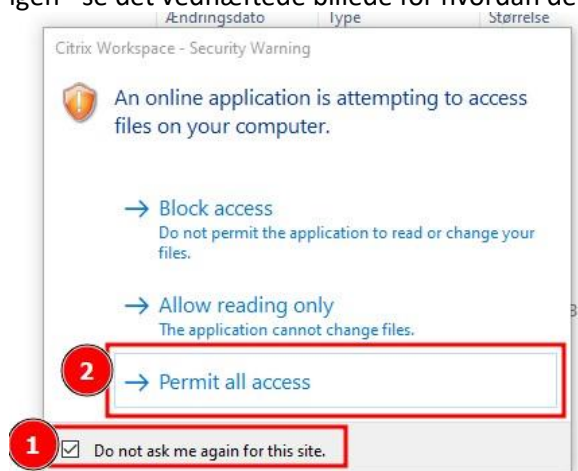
igen - se det vedhæftede billede for hvordan de
Ændringsdato Type Størrelse

Citrix Workspace - Security Warning

An online application is attempting to access files on your computer.

→ Block access
Do not permit the application to read or change your files.

→ Allow reading only
The application cannot change files.

2
→ Permit all access

1
☑ Do not ask me again for this site.